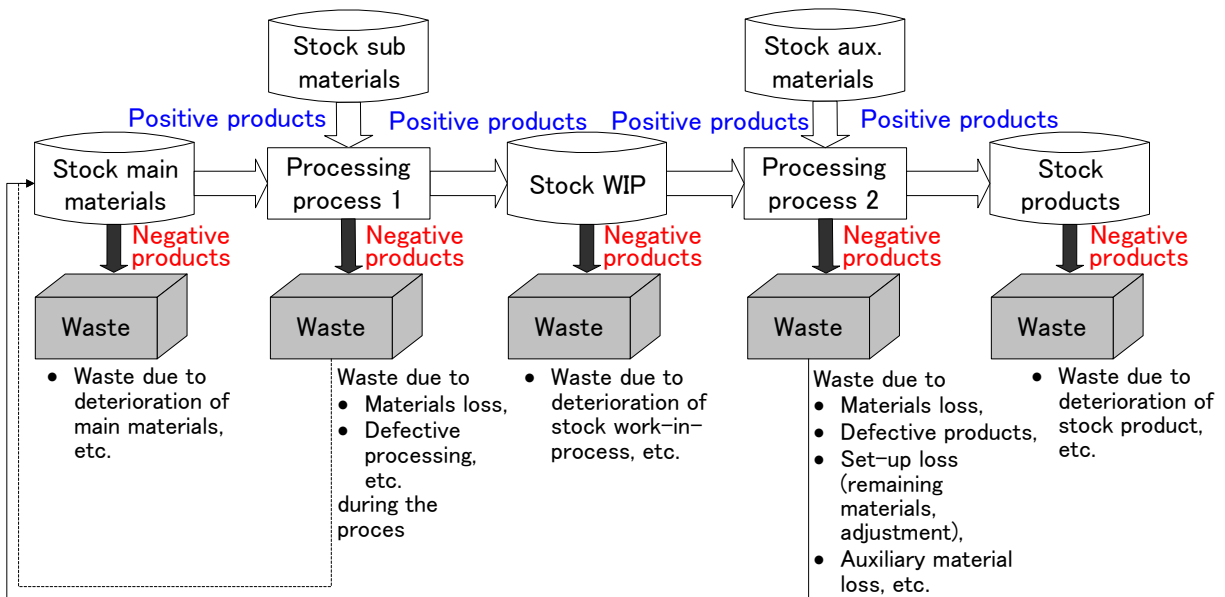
Stock sub materials

Stock aux. materials

Positive products

Positive products

Positive products

Positive products

Stock main materials

Processing process 1

Stock WIP

Processing process 2

Stock products

Negative products

Negative products

Negative products

Negative products

Negative products

Waste

Waste

Waste

Waste

Waste

• Waste due to deterioration of main materials, etc.

Waste due to
• Materials loss,
• Defective processing, etc.
during the proces

• Waste due to deterioration of stock work-in-process, etc.

Waste due to
• Materials loss,
• Defective products,
• Set-up loss (remaining materials, adjustment),
• Auxiliary material loss, etc.

• Waste due to deterioration of stock product, etc.